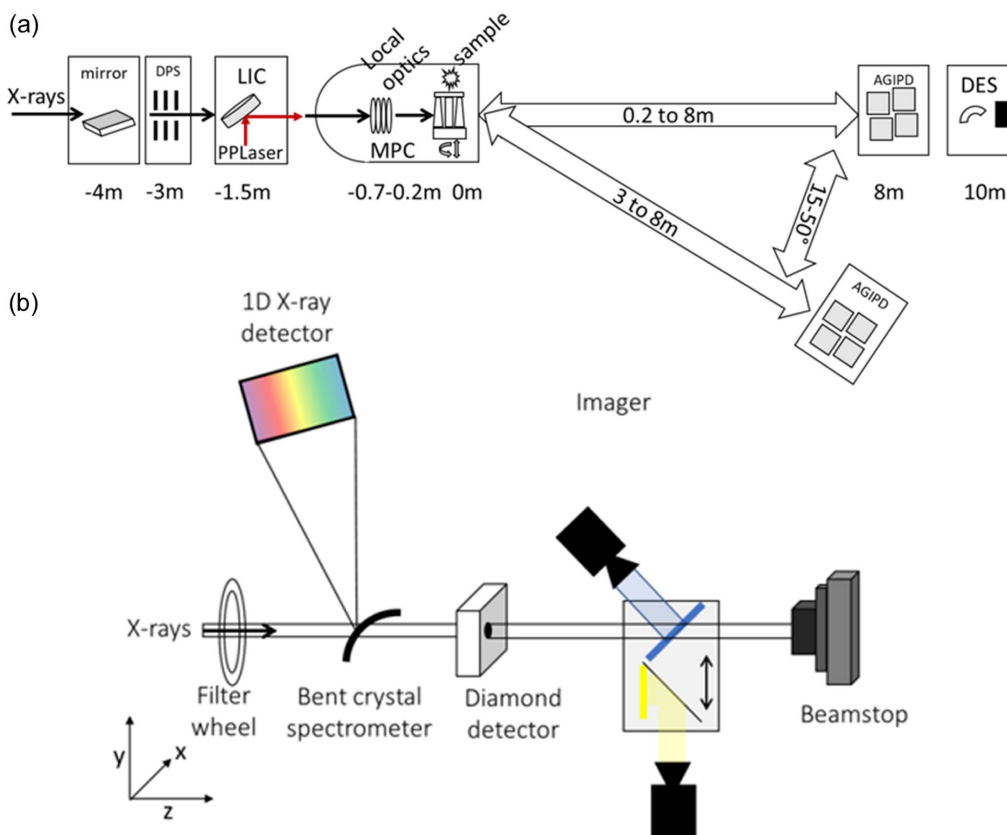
(a)

X-rays

mirror

DPS

LIC

PPLaser

Local optics

sample

MPC

-4m -3m -1.5m -0.7-0.2m 0m

0.2 to 8m

3 to 8m

15-50°

AGIPD

8m

DES

10m

AGIPD

(b)

1D X-ray detector

Imager

X-rays

Filter wheel

Bent crystal spectrometer

Diamond detector

Beamstop

y x z